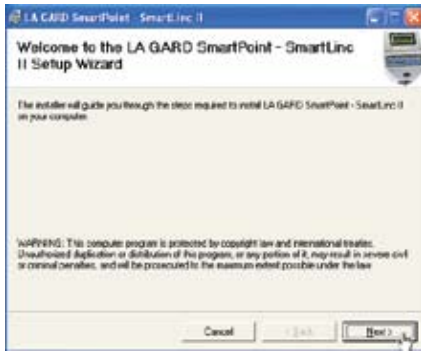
LA GARD SmartPoint - SmartLinc II

Welcome to the LA GARD SmartPoint - SmartLinc II Setup Wizard

The installer will guide you through the steps required to install LA GARD SmartPoint - SmartLinc II on your computer.

WARNING: This computer program is protected by copyright law and international treaties. Unauthorized duplication or distribution of this program, or any portion of it, may result in severe civil or criminal penalties, and will be prosecuted to the maximum extent possible under the law.

Cancel
< Back
Next >